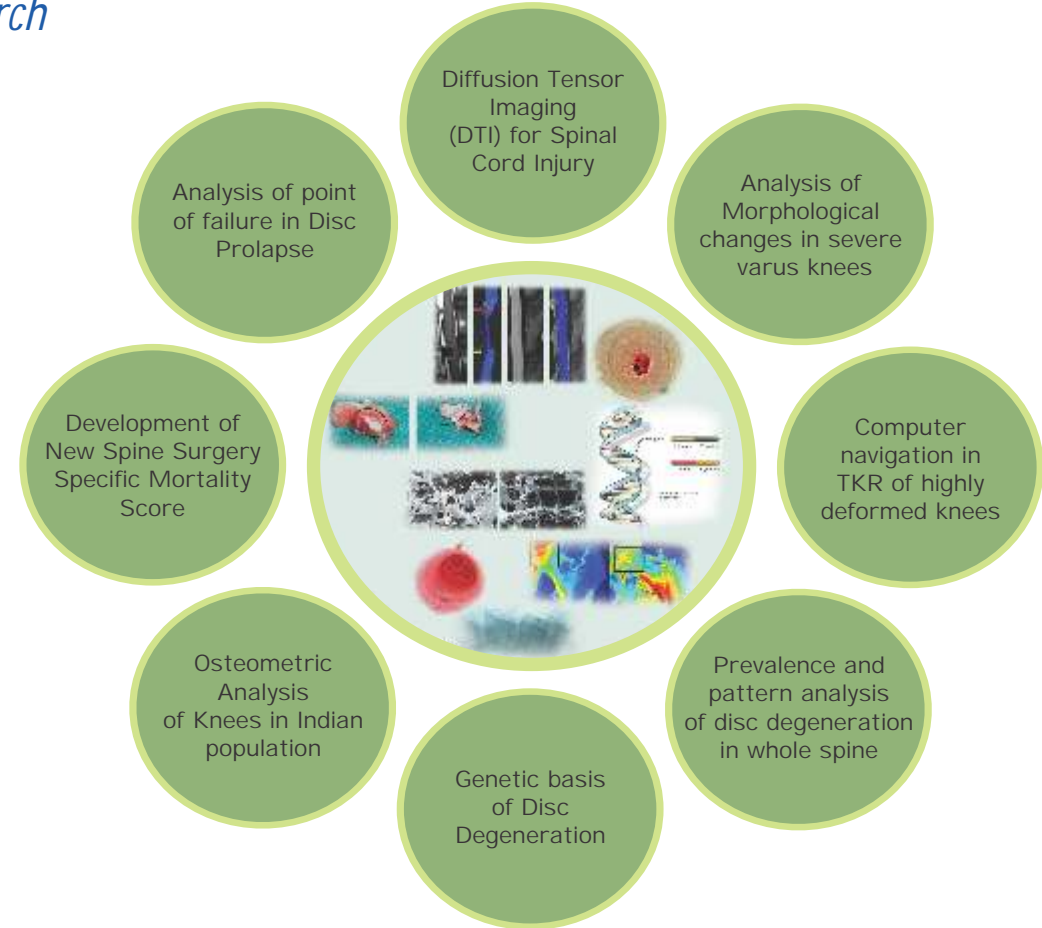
rch

Diffusion Tensor Imaging (DTI) for Spinal Cord Injury

Analysis of point of failure in Disc Prolapse

Analysis of Morphological changes in severe varus knees

Development of New Spine Surgery Specific Mortality Score

Computer navigation in TKR of highly deformed knees

Osteometric Analysis of Knees in Indian population

Prevalence and pattern analysis of disc degeneration in whole spine

Genetic basis of Disc Degeneration